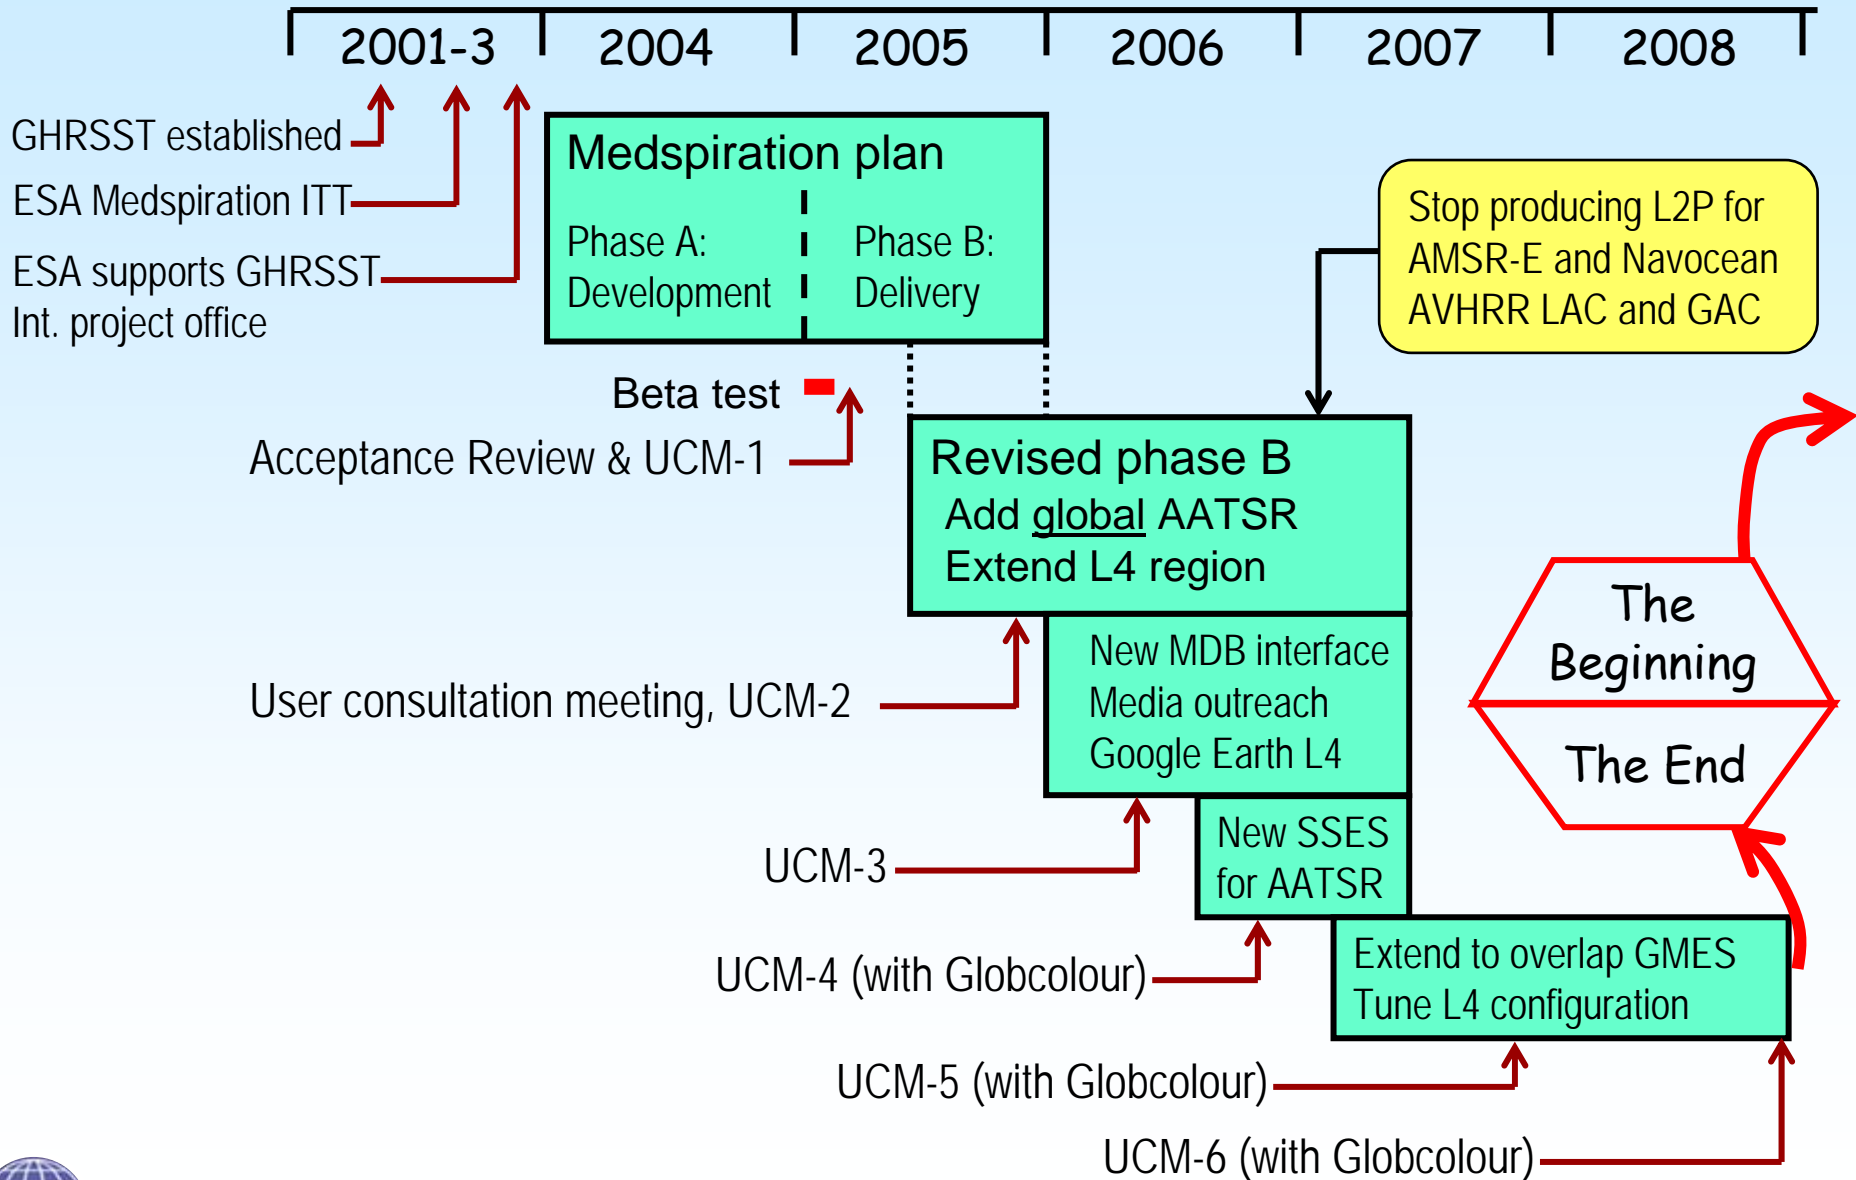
2001-3 2004 2005 2006 2007 2008

GHRSST established

ESA Medspiration ITT

ESA supports GHRSST Int. project office

Medspiration plan

Phase A: Development

Phase B: Delivery

Stop producing L2P for AMSR-E and Navocean AVHRR LAC and GAC

Beta test

Acceptance Review & UCM-1

Revised phase B
Add global AATSR
Extend L4 region

The Beginning

The End

User consultation meeting, UCM-2

New MDB interface
Media outreach
Google Earth L4

UCM-3

New SSES for AATSR

UCM-4 (with Globcolour)

Extend to overlap GMES
Tune L4 configuration

UCM-5 (with Globcolour)

UCM-6 (with Globcolour)